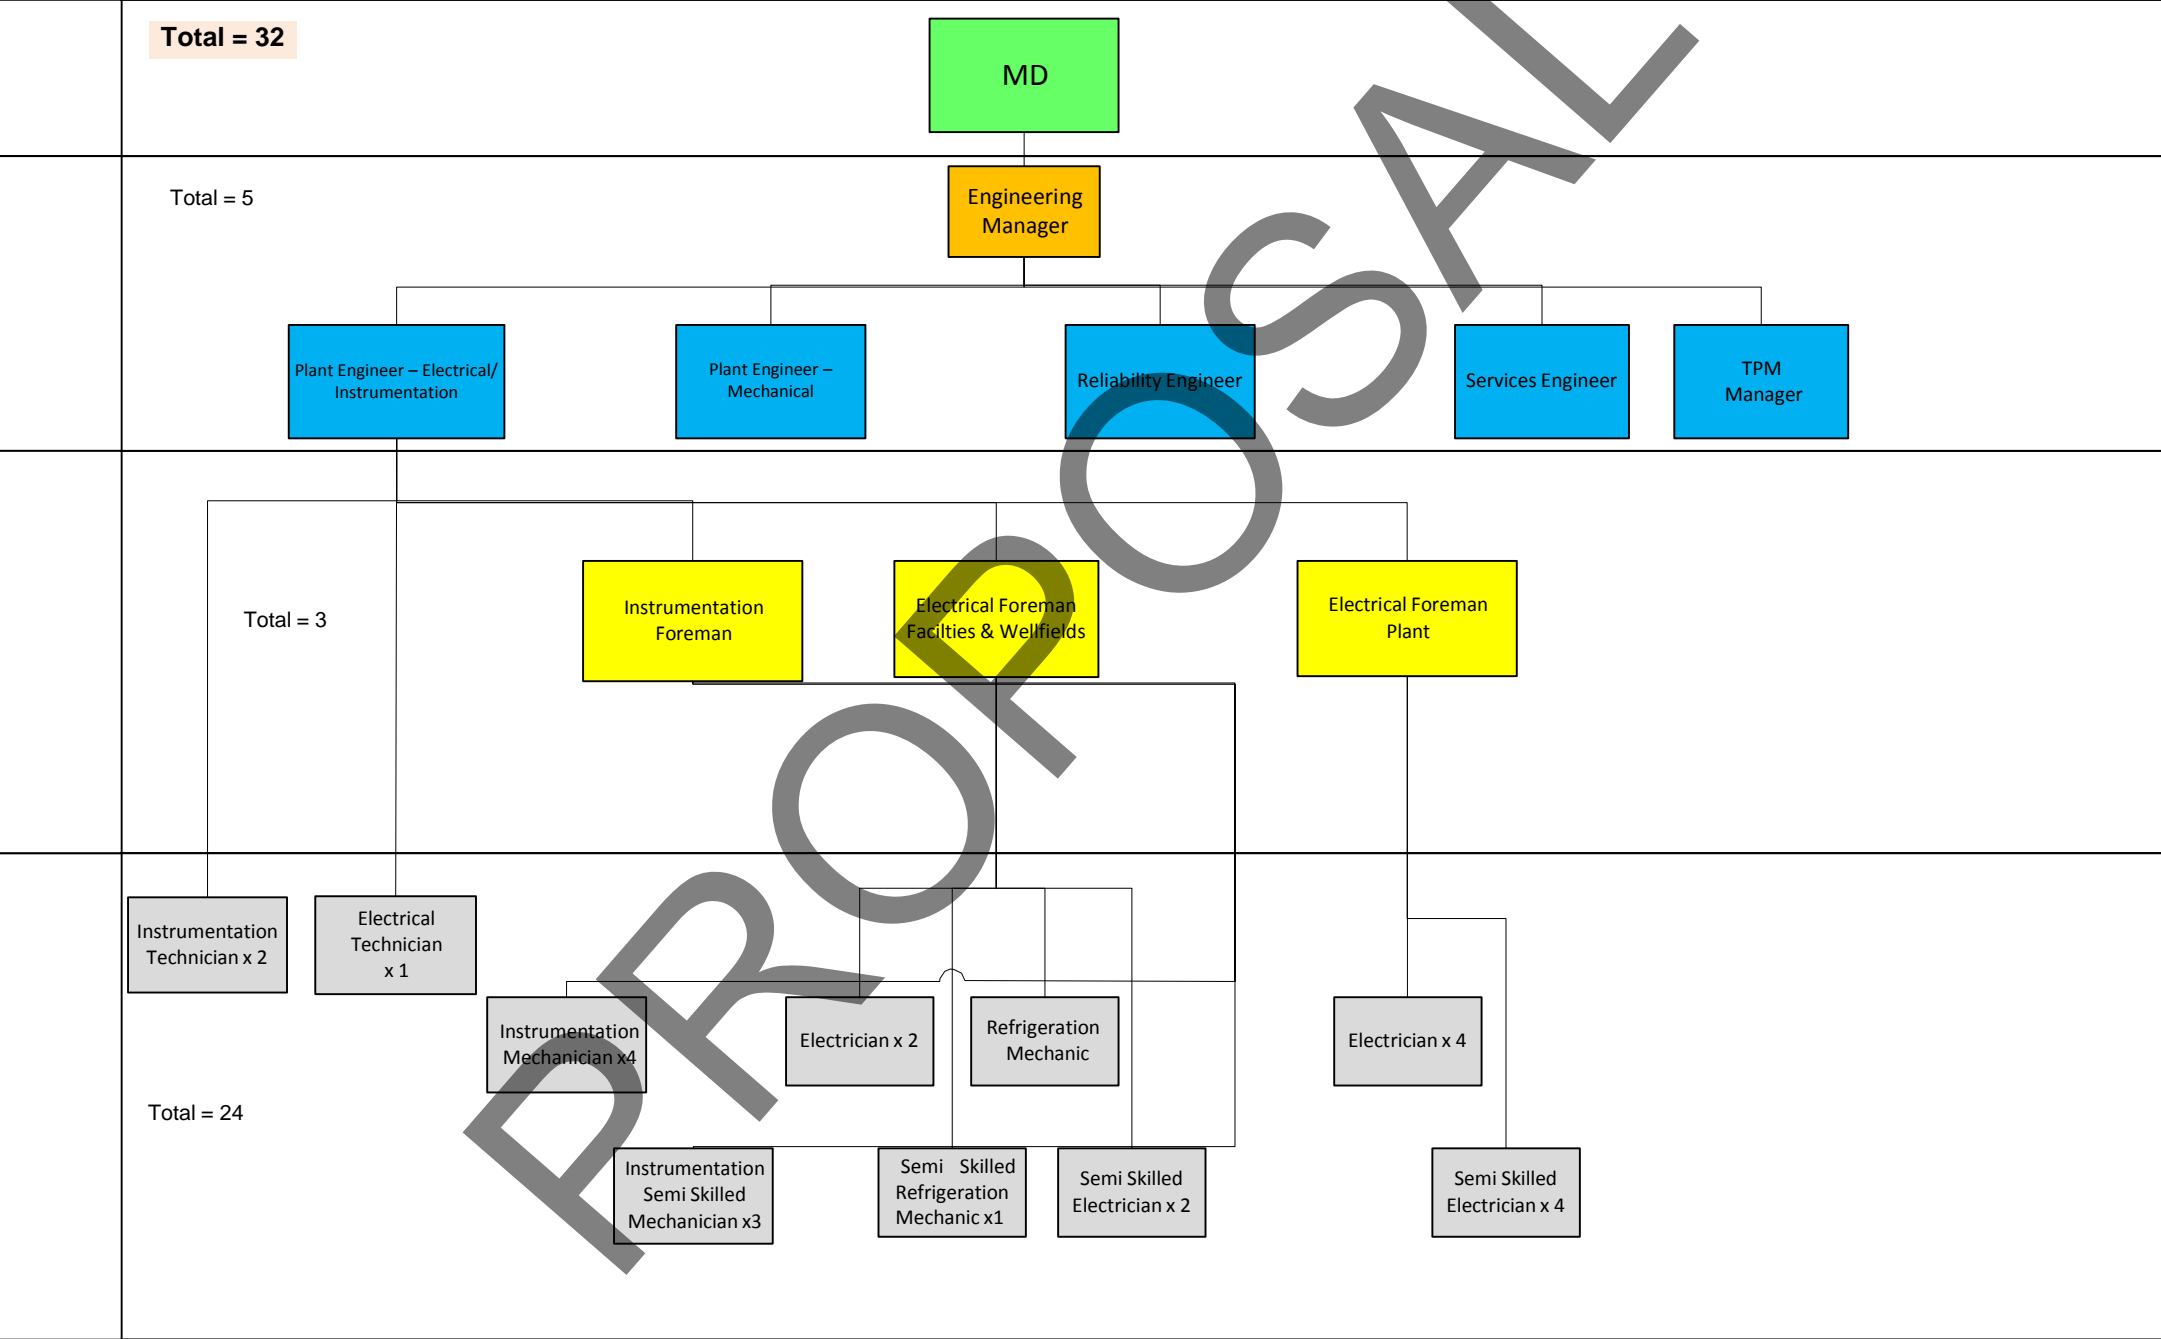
Total = 32

MD

Total = 5

Engineering Manager

Plant Engineer – Electrical/ Instrumentation

Plant Engineer – Mechanical

Reliability Engineer

Services Engineer

TPM Manager

Total = 3

Instrumentation Foreman

Electrical Foreman Facilties & Wellfields

Electrical Foreman Plant

Instrumentation Technician x 2

Electrical Technician x 1

Instrumentation Mechanician x4

Electrician x 2

Refrigeration Mechanic

Electrician x 4

Total = 24

Instrumentation Semi Skilled Mechanician x3

Semi Skilled Refrigeration Mechanic x1

Semi Skilled Electrician x 2

Semi Skilled Electrician x 4

PROPOSAL